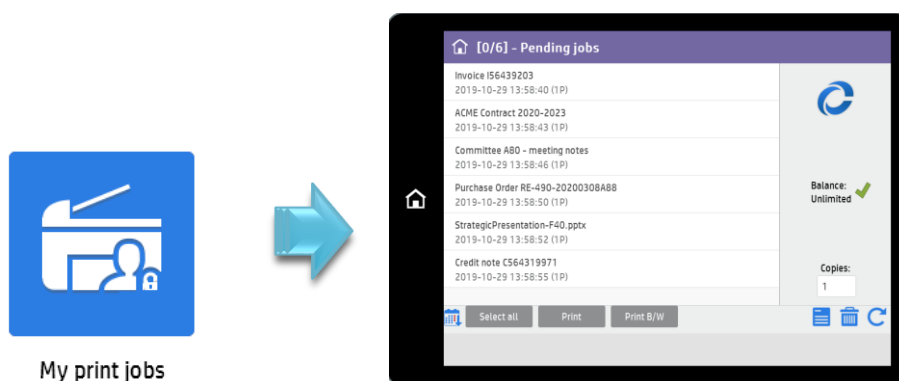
My print jobs

[0/6] - Pending jobs

Invoice I56439203
2019-10-29 13:58:40 (1P)

ACME Contract 2020-2023
2019-10-29 13:58:43 (1P)

Committee A80 - meeting notes
2019-10-29 13:58:46 (1P)

Purchase Order RE-490-20200308A88
2019-10-29 13:58:50 (1P)

StrategicPresentation-F40.pptx
2019-10-29 13:58:52 (1P)

Credit note C564319971
2019-10-29 13:58:55 (1P)

Balance: Unlimited

Copies:
1

Select all
Print
Print B/W